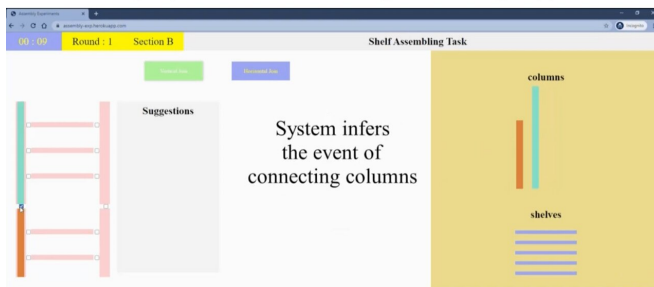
Assembly Experiment

assembly-ana.herokuapp.com

Incognito

00 : 09

Round : 1

Section B

Shelf Assembling Task

Vertical Join

Horizontal Join

Suggestions

System infers the event of connecting columns

columns

shelves